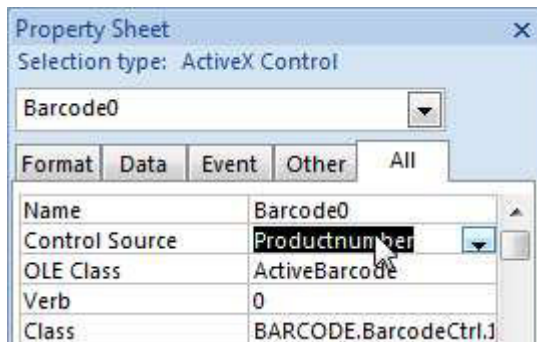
Property Sheet
×
Selection type: ActiveX Control

Barcode0

Format Data Event Other All

| | |
|---|---|
| Name | Barcode0 |
| Control Source | Productnumber |
| OLE Class | ActiveBarcode |
| Verb | 0 |
| Class | BARCODE.BarcodeCtrl.1 |